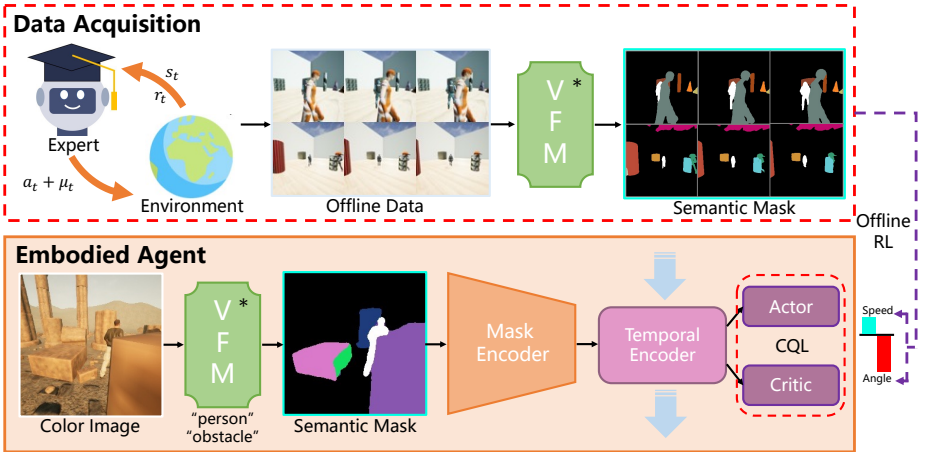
Data Acquisition

$s_t$
$r_t$
Expert
$a_t + \mu_t$
Environment
Offline Data
V F M *
Semantic Mask
Offline RL

Embodied Agent

Color Image
V F M *
"person"
"obstacle"
Semantic Mask
Mask Encoder
Temporal Encoder
Actor
CQL
Critic
Speed
Angle